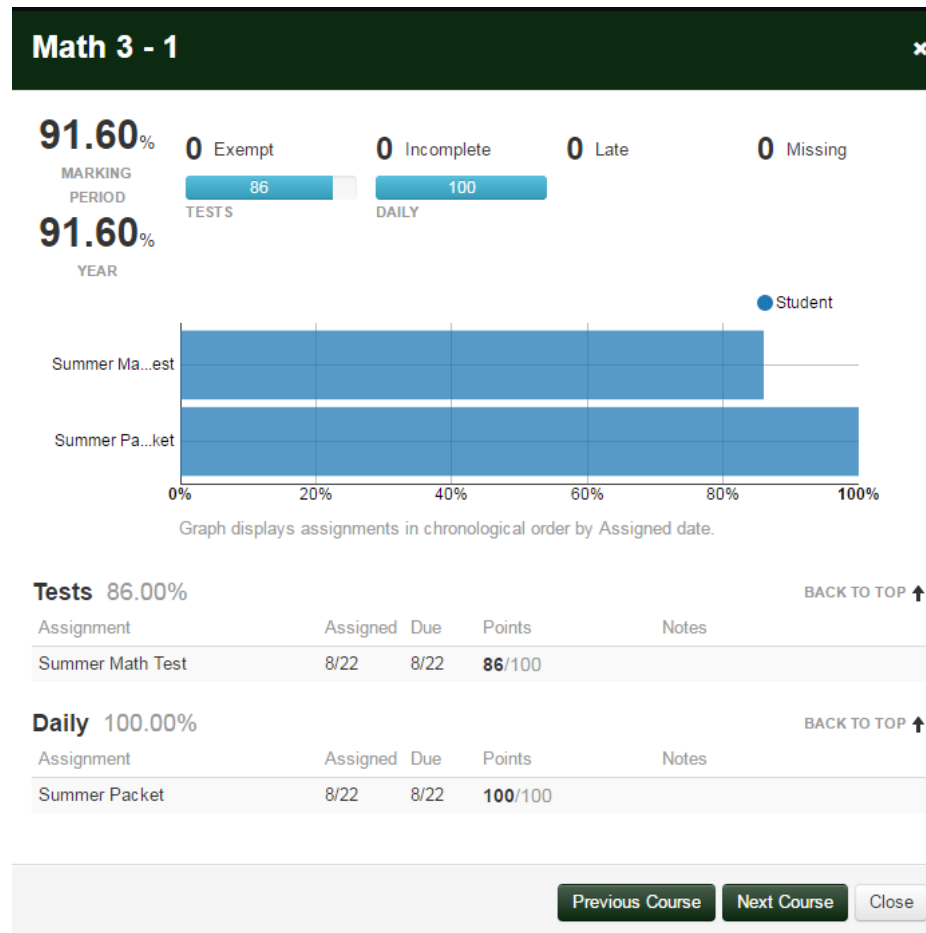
Math 3 - 1

×

91.60%
MARKING PERIOD

91.60%
YEAR

0 Exempt

0 Incomplete

0 Late

0 Missing

86
TESTS

100
DAILY

Student

Summer Ma...est

Summer Pa...ket

0%
20%
40%
60%
80%
100%

Graph displays assignments in chronological order by Assigned date.

Tests 86.00%

BACK TO TOP

| Assignment | Assigned | Due | Points | Notes |
|---|---|---|---|---|
| Summer Math Test | 8/22 | 8/22 | **86**/100 | |

Daily 100.00%

BACK TO TOP

| Assignment | Assigned | Due | Points | Notes |
|---|---|---|---|---|
| Summer Packet | 8/22 | 8/22 | **100**/100 | |

Previous Course

Next Course

Close